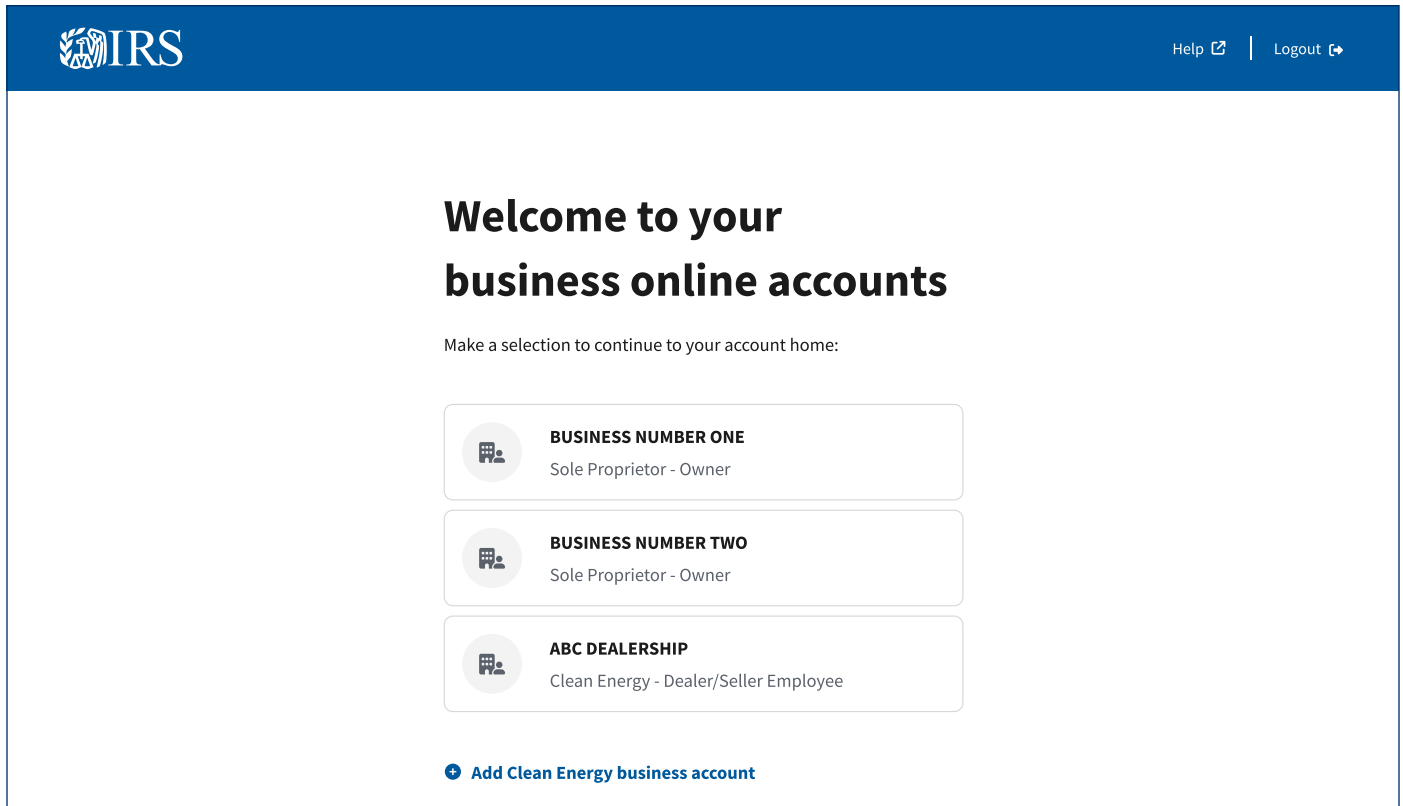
IRS

Help

Logout

Welcome to your business online accounts

Make a selection to continue to your account home:

BUSINESS NUMBER ONE
Sole Proprietor - Owner

BUSINESS NUMBER TWO
Sole Proprietor - Owner

ABC DEALERSHIP
Clean Energy - Dealer/Seller Employee

Add Clean Energy business account